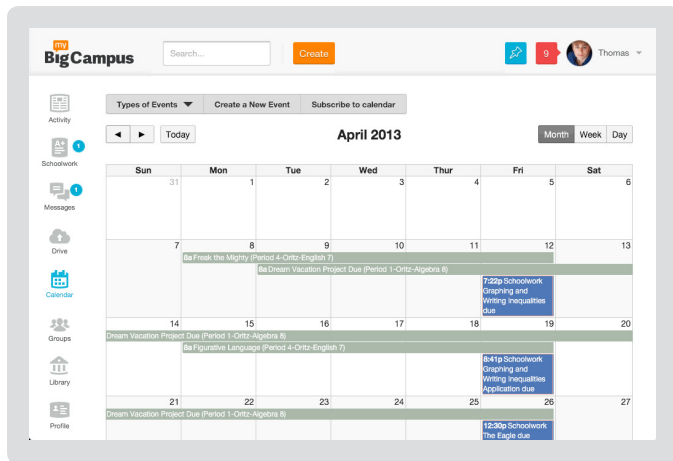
my BigCampus

Search...

Create

9

Thomas

Activity

1
Schoolwork

1
Messages

Drive

Calendar

Groups

Library

Profile

Types of Events | Create a New Event | Subscribe to calendar

◄ ► Today

April 2013

Month | Week | Day

| Sun | Mon | Tue | Wed | Thur | Fri | Sat |
|---|---|---|---|---|---|---|
| 31 | 1 | 2 | 3 | 4 | 5 | 6 |
| 7 | 8 | 9 | 10 | 11 | 12 | 13 |
| 14 | 15 | 16 | 17 | 18 | 19 | 20 |
| 21 | 22 | 23 | 24 | 25 | 26 | 27 |

8a Freak the Mighty (Period 4-Oritz-English 7)

8a Dream Vacation Project Due (Period 1-Oritz-Algebra 8)

7:22p Schoolwork Graphing and Writing Inequalities due

Dream Vacation Project Due (Period 1-Oritz-Algebra 8)

8a Figurative Language (Period 4-Oritz-English 7)

8:41p Schoolwork Graphing and Writing Inequalities Application due

Dream Vacation Project Due (Period 1-Oritz-Algebra 8)

12:30p Schoolwork The Eagle due